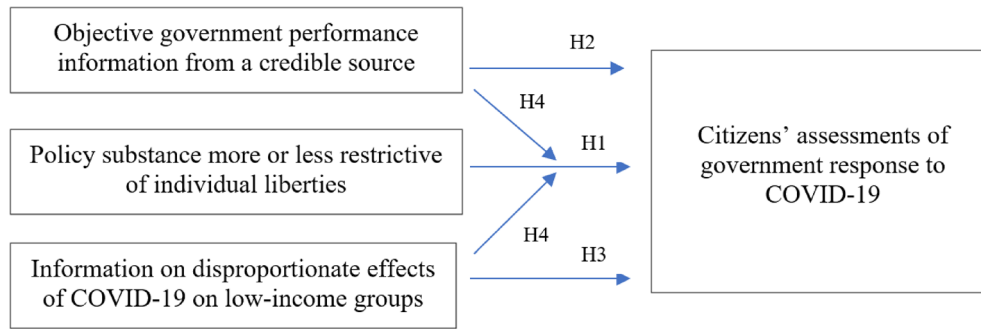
Objective government performance information from a credible source

H2

H4

Policy substance more or less restrictive of individual liberties

H1

H4

Information on disproportionate effects of COVID-19 on low-income groups

H3

Citizens' assessments of government response to COVID-19